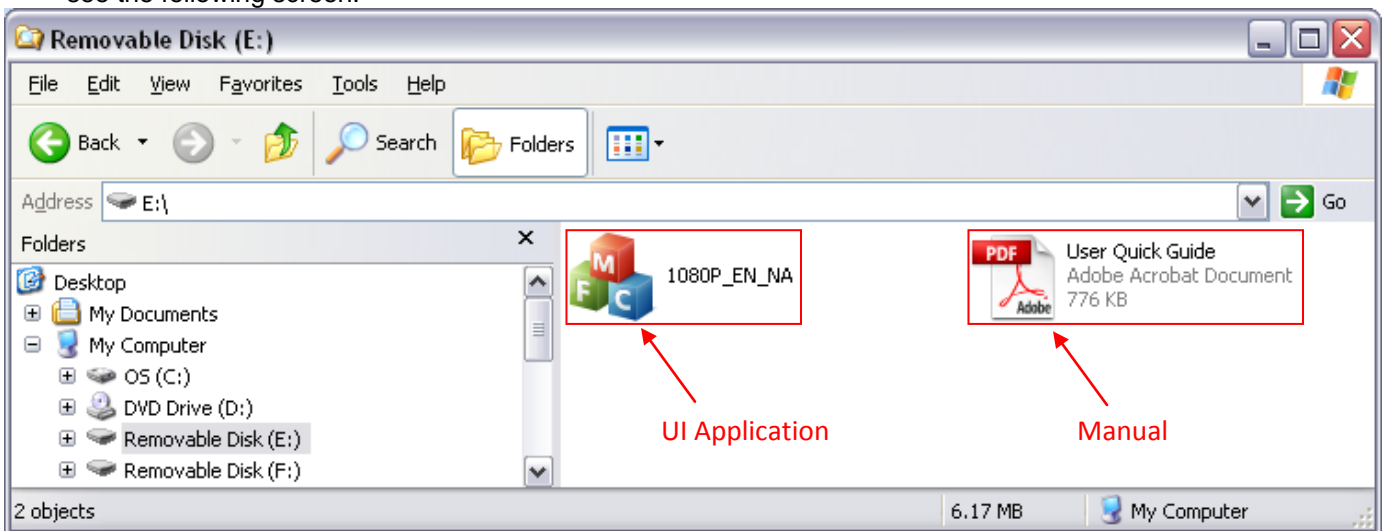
Removable Disk (E:)

File Edit View Favorites Tools Help

Back Search Folders

Address E:\ Go

Folders

Desktop
My Documents
My Computer
OS (C:)
DVD Drive (D:)
Removable Disk (E:)
Removable Disk (F:)

1080P_EN_NA

User Quick Guide
Adobe Acrobat Document
776 KB

UI Application

Manual

2 objects 6.17 MB My Computer